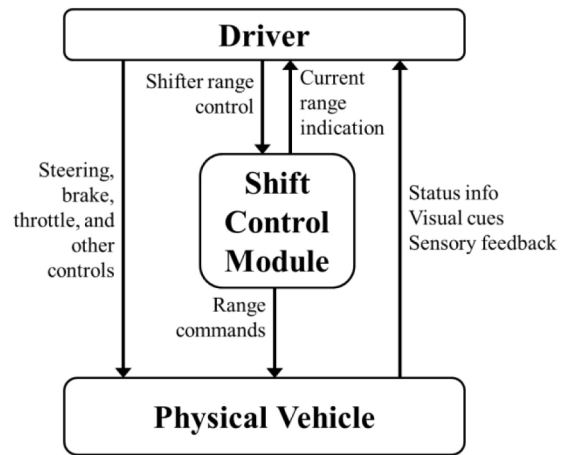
Driver

Shifter range control

Current range indication

Steering, brake, throttle, and other controls

Shift Control Module

Status info
Visual cues
Sensory feedback

Range commands

Physical Vehicle